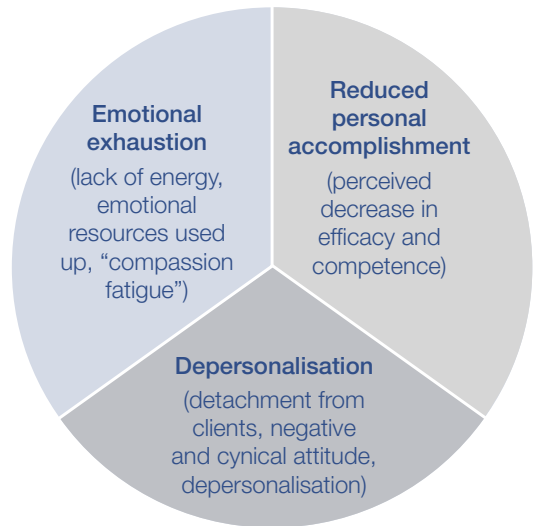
Emotional exhaustion

(lack of energy, emotional resources used up, “compassion fatigue”)

Reduced personal accomplishment

(perceived decrease in efficacy and competence)

Depersonalisation

(detachment from clients, negative and cynical attitude, depersonalisation)